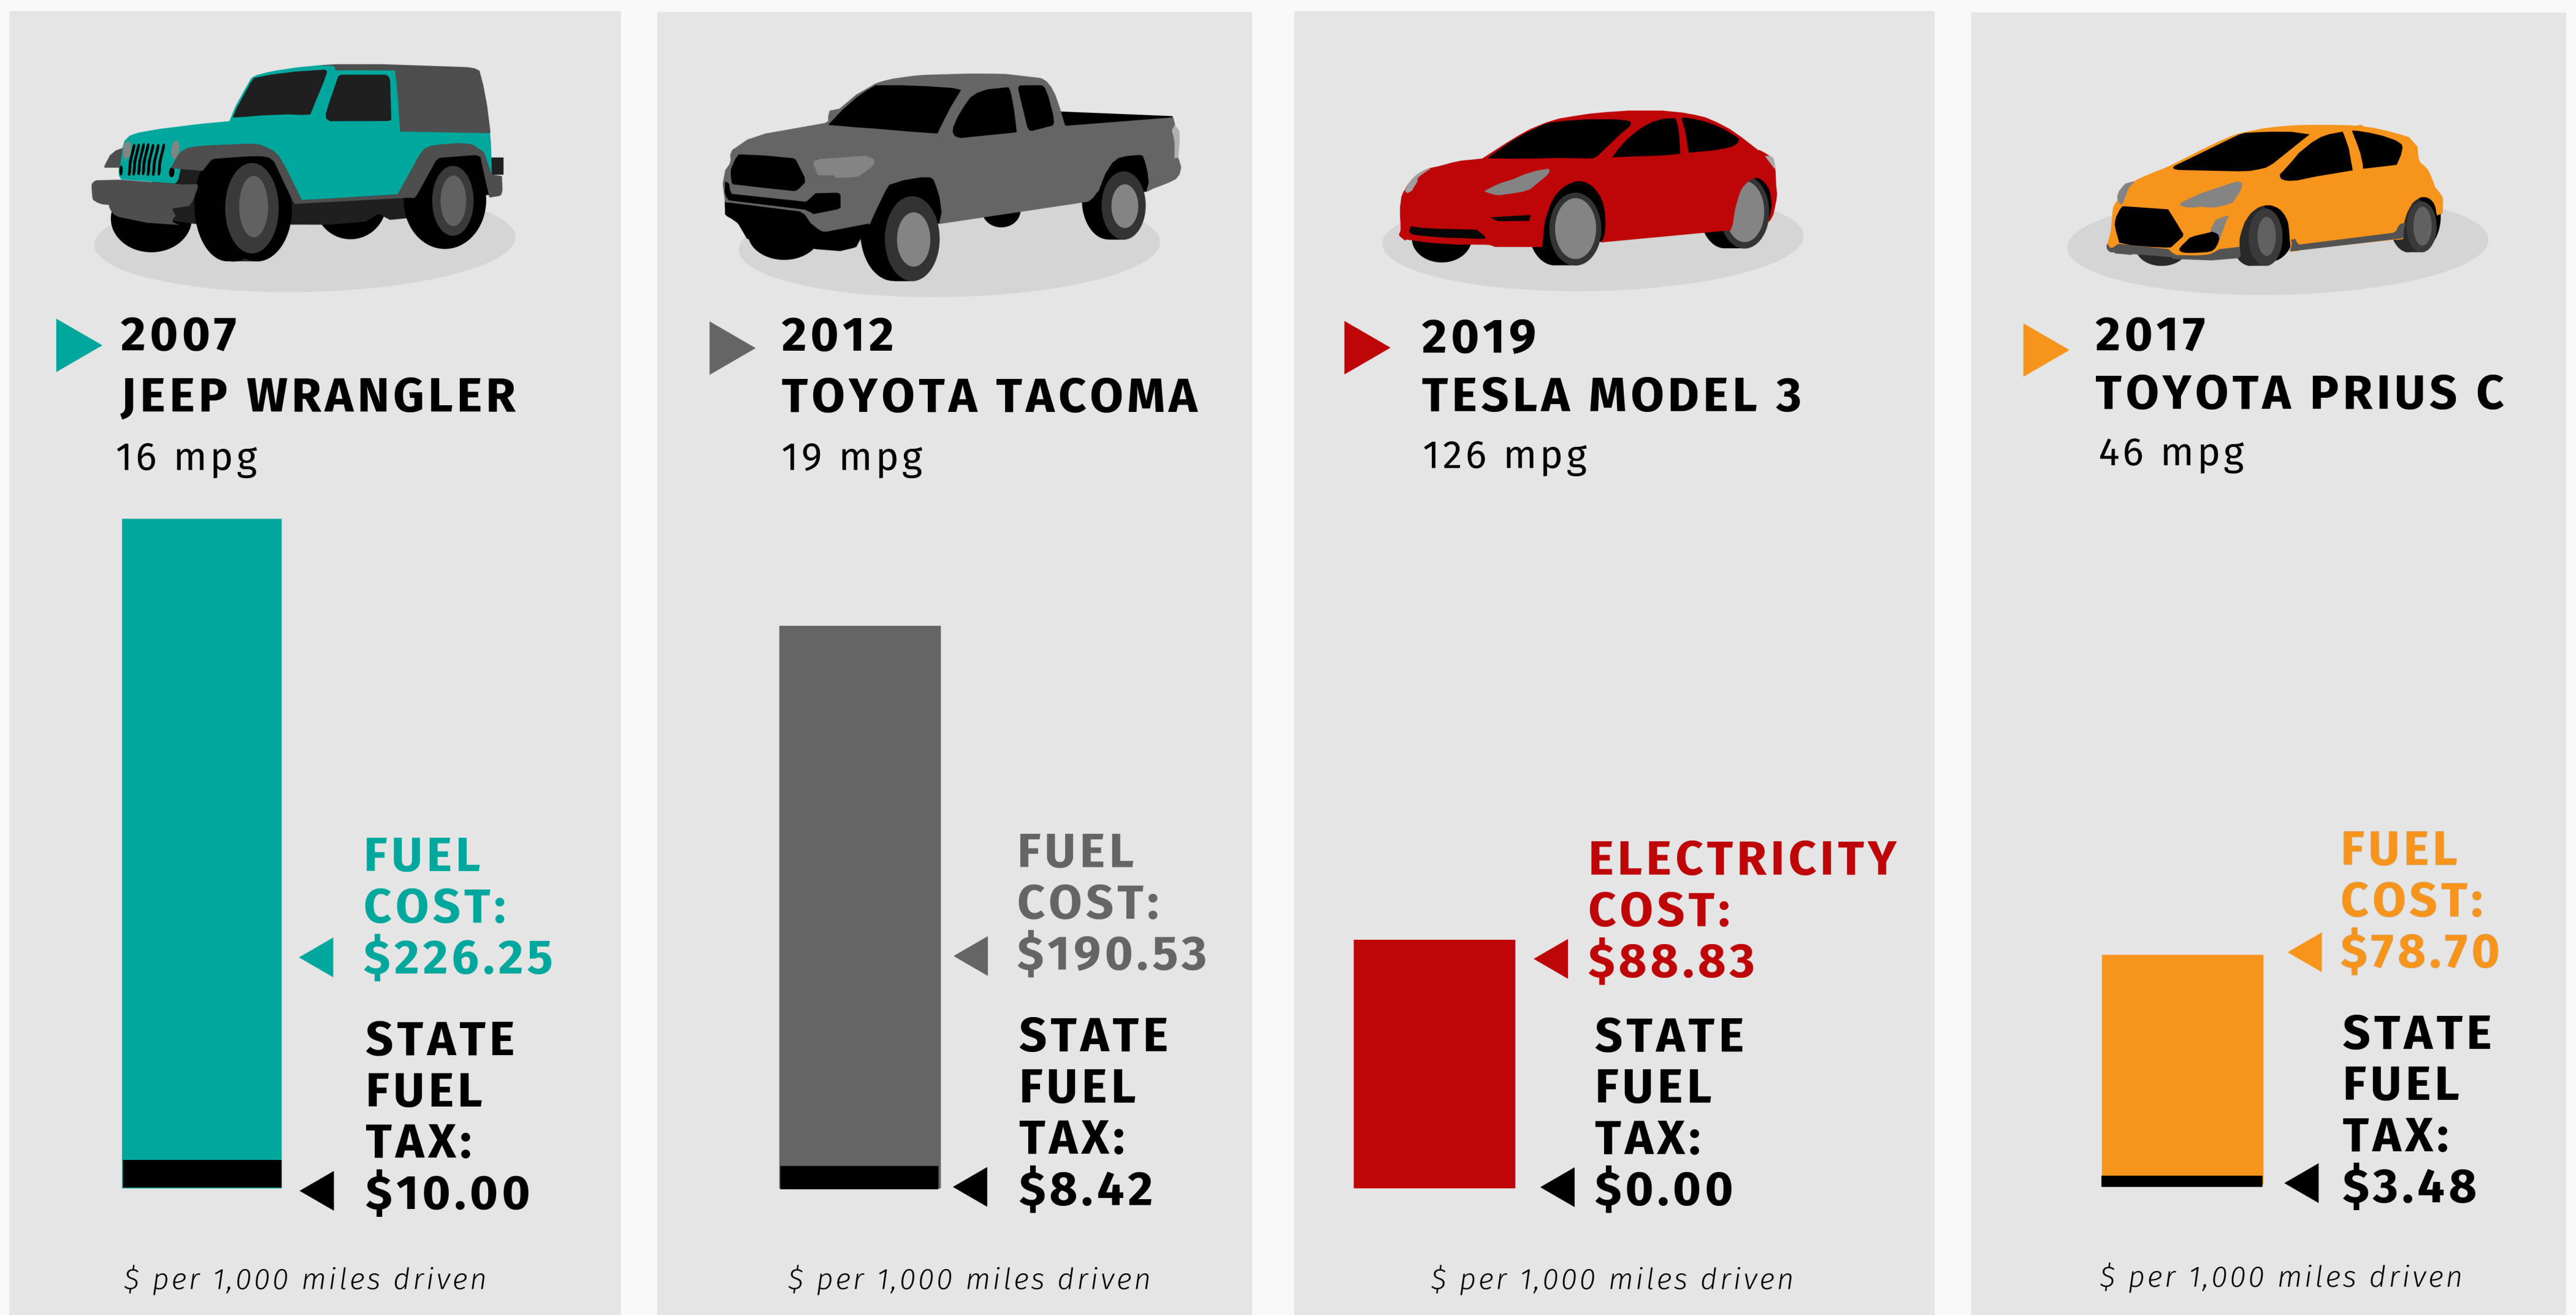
2007
JEEP WRANGLER
16 mpg

FUEL COST: $226.25

STATE FUEL TAX: $10.00

$ per 1,000 miles driven

2012
TOYOTA TACOMA
19 mpg

FUEL COST: $190.53

STATE FUEL TAX: $8.42

$ per 1,000 miles driven

2019
TESLA MODEL 3
126 mpg

ELECTRICITY COST: $88.83

STATE FUEL TAX: $0.00

$ per 1,000 miles driven

2017
TOYOTA PRIUS C
46 mpg

FUEL COST: $78.70

STATE FUEL TAX: $3.48

$ per 1,000 miles driven